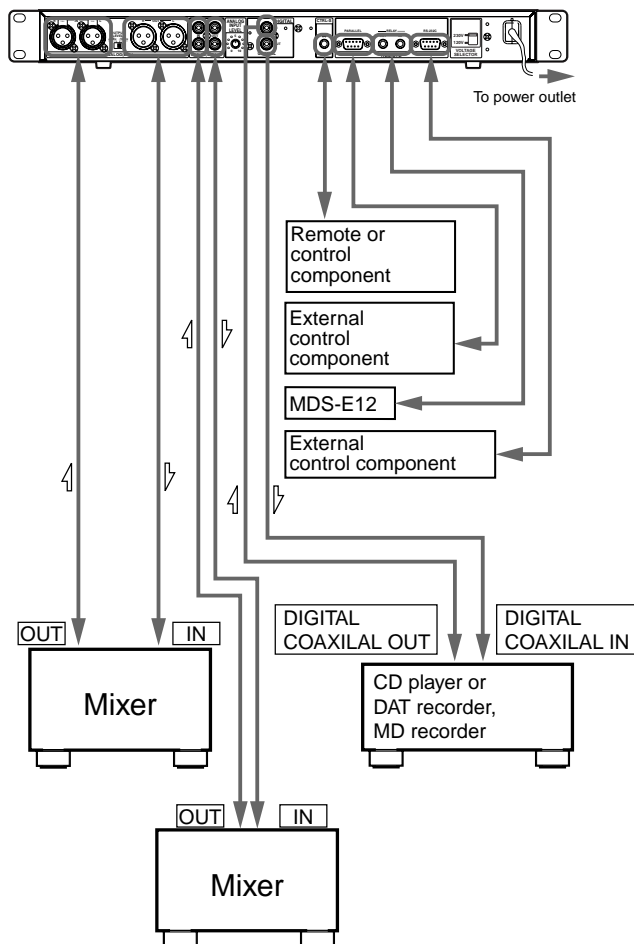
ANALOG INPUT LEVEL
DIGITAL
CTRL-S
PARALLEL
RELAY
RS-232C
230V
120V
VOLTAGE SELECTOR

To power outlet

Remote or control component

External control component

MDS-E12

External control component

OUT

IN

Mixer

DIGITAL COAXILAL OUT

DIGITAL COAXILAL IN

CD player or DAT recorder, MD recorder

OUT

IN

Mixer